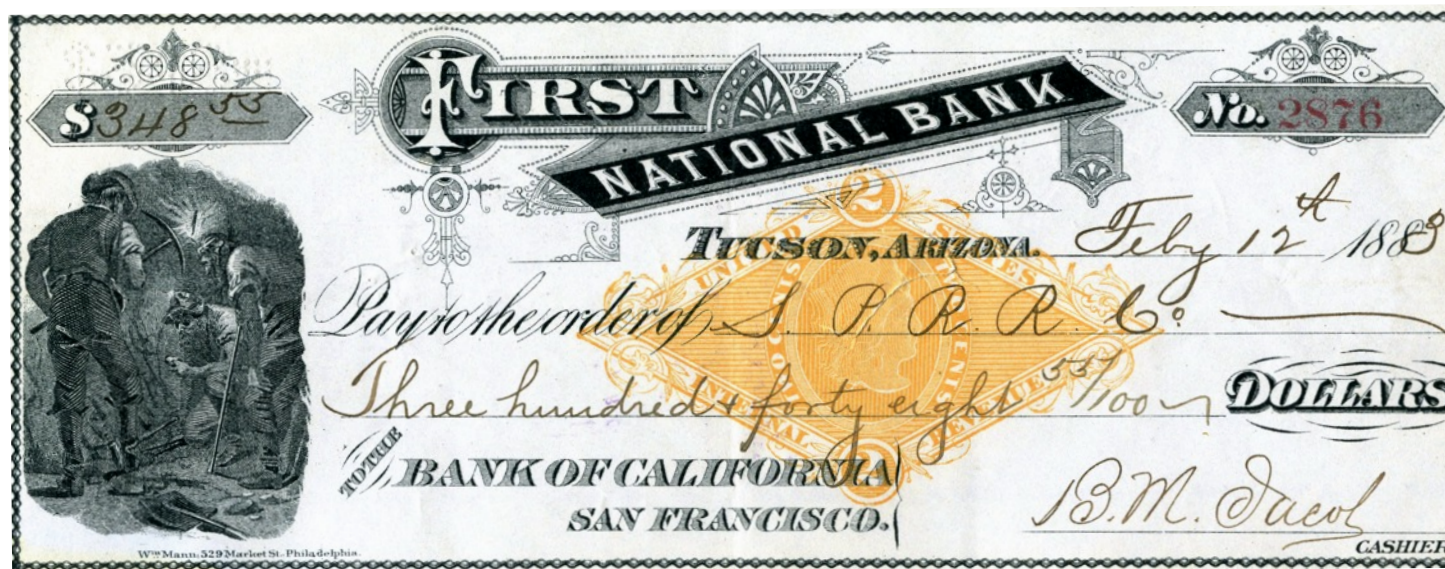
$348 $\frac{53}{}$

FIRST NATIONAL BANK

No. 2876

TUCSON, ARIZONA. Feby 12th 1883

Pay to the order of S. P. R. R. Co.

Three hundred & forty eight $\frac{53}{100}$ DOLLARS

2 UNITED STATES INTERNAL REVENUE TWO CENTS 2

TO THE BANK OF CALIFORNIA SAN FRANCISCO.

B. M. Jacobs

CASHIER

Wm Mann. 529 Market St. Philadelphia.